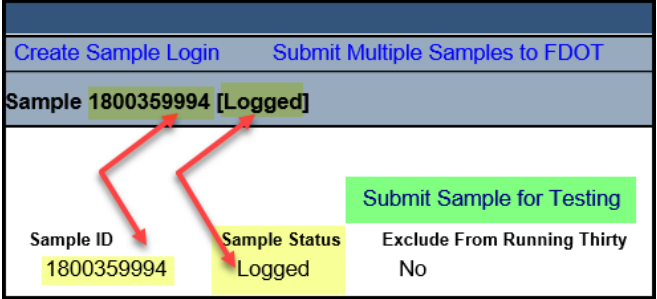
Create Sample Login Submit Multiple Samples to FDOT

Sample 1800359994 [Logged]

Submit Sample for Testing

| Sample ID | Sample Status | Exclude From Running Thirty |
|---|---|---|
| 1800359994 | Logged | No |